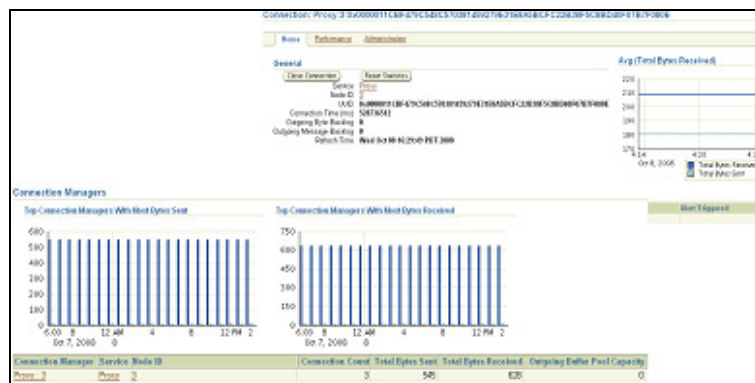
Connection: Proxy:3:0x000011C8F479C5dEC5700814B0276216B4SBCFC22E3B9C8B8DdBF87879086

Home Performance Administration

General

Clear Connection Reset Statistics

Service Proxy
Node ID 3
UUID 0x000011C8F479C5dEC5700814B0276216B4SBCFC22E3B9C8B8DdBF87879086
Connection Time (ms) 52878512
Outgoing Byte Backlog 0
Outgoing Message Backlog 0
Refresh Time Wed Oct 08 16:23:49 PDT 2008

Avg (Total Bytes Received)

220
210
200
190
180
170

4:14 4:20
Oct 8, 2008

Total Bytes Received
Total Bytes Sent

Connection Managers

Top Connection Managers With Most Bytes Sent

600
500
400
300
200
100
0

6:00 8 12 AM 4 8 12 PM 2
Oct 7, 2008 9

Top Connection Managers With Most Bytes Received

750
600
450
300
150
0

6:00 8 12 AM 4 8 12 PM 2
Oct 7, 2008 9

Most Triggered

| Connection Manager | Service | Node ID | Connection Count | Total Bytes Sent | Total Bytes Received | Outgoing Buffer Pool Capacity |
|---|---|---|---|---|---|---|
| Proxy : 3 | Proxy | 3 | 3 | 545 | 628 | 0 |